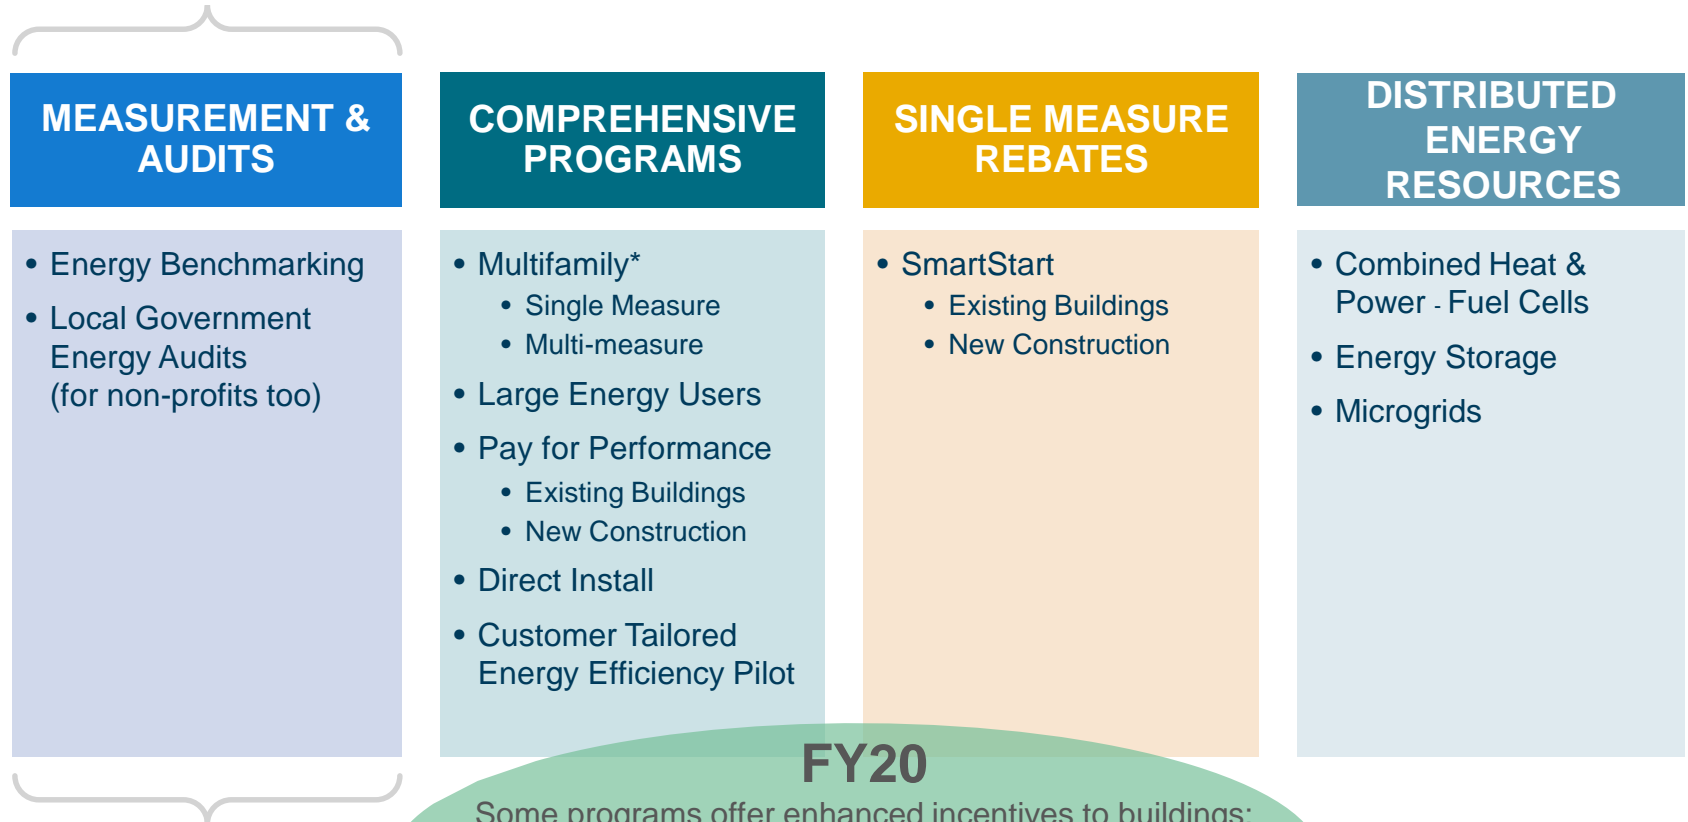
MEASUREMENT & AUDITS

- Energy Benchmarking
- Local Government Energy Audits (for non-profits too)

COMPREHENSIVE PROGRAMS

- Multifamily*
  - Single Measure
  - Multi-measure
- Large Energy Users
- Pay for Performance
  - Existing Buildings
  - New Construction
- Direct Install
- Customer Tailored Energy Efficiency Pilot

SINGLE MEASURE REBATES

- SmartStart
  - Existing Buildings
  - New Construction

DISTRIBUTED ENERGY RESOURCES

- Combined Heat & Power - Fuel Cells
- Energy Storage
- Microgrids

FY20

Some programs offer enhanced incentives to buildings: